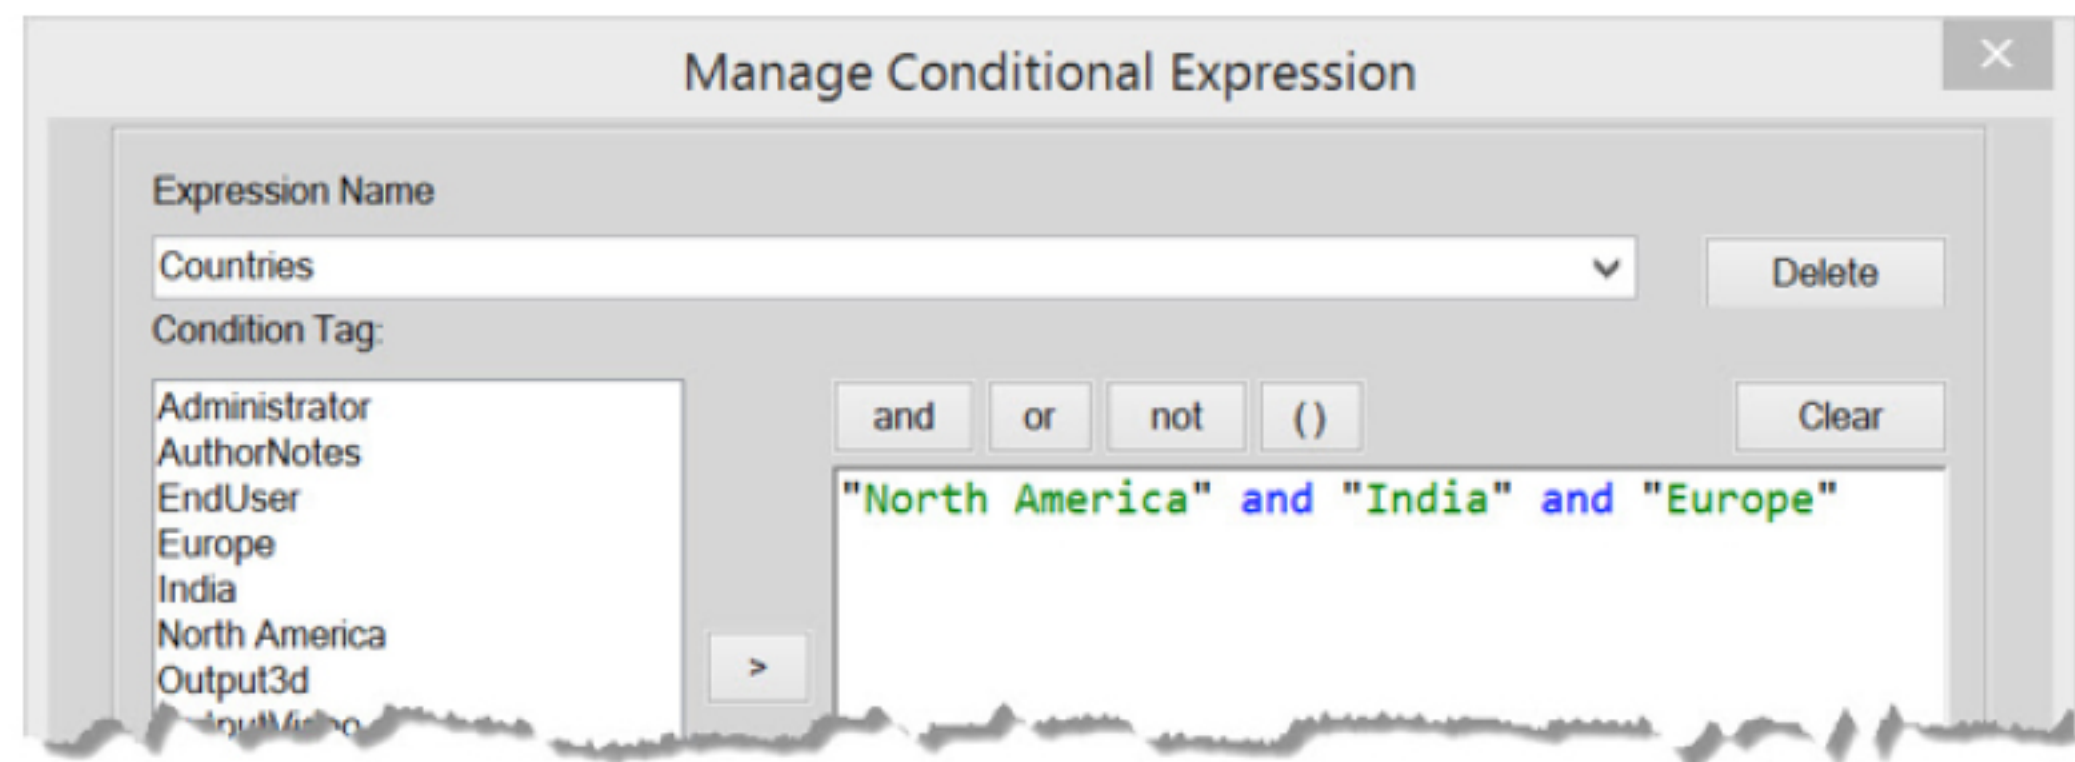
Manage Conditional Expression

×

Expression Name

Countries

Delete

Condition Tag:

Administrator
AuthorNotes
EndUser
Europe
India
North America
Output3d
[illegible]

>

and or not ()

Clear

"North America" and "India" and "Europe"